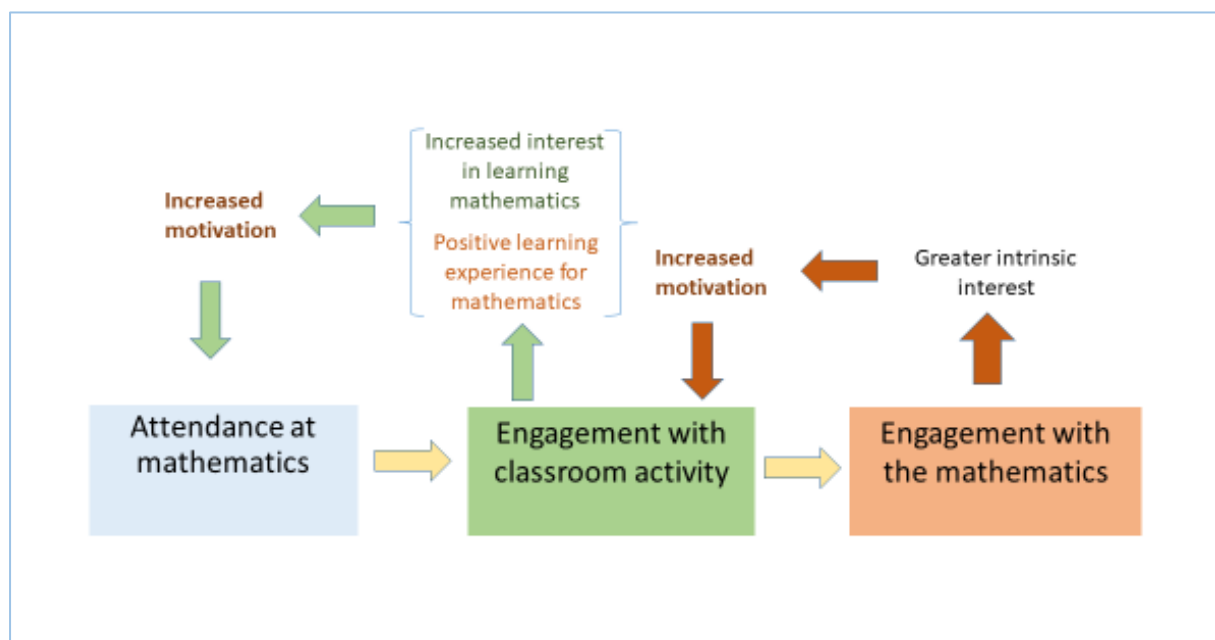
Increased interest in learning mathematics

Positive learning experience for mathematics

Increased motivation

Increased motivation

Greater intrinsic interest

Attendance at mathematics

Engagement with classroom activity

Engagement with the mathematics